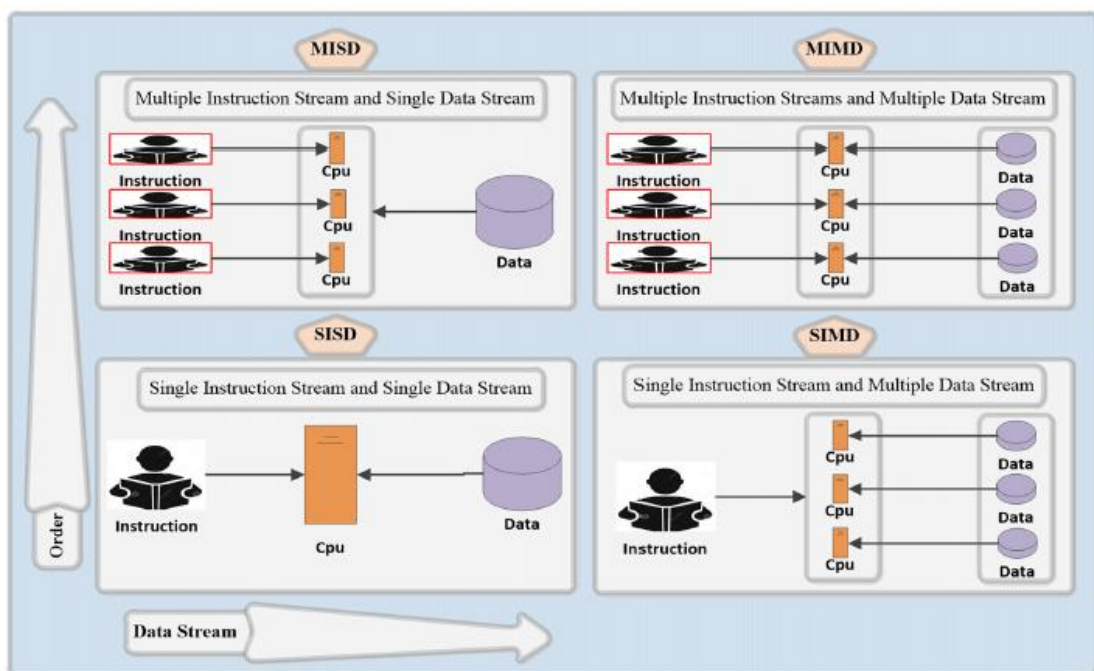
MISD

Multiple Instruction Stream and Single Data Stream

Instruction
Instruction
Instruction

Cpu
Cpu
Cpu

Data

MIMD

Multiple Instruction Streams and Multiple Data Stream

Instruction
Instruction
Instruction

Cpu
Cpu
Cpu

Data
Data
Data

SISD

Single Instruction Stream and Single Data Stream

Instruction

Cpu

Data

SIMD

Single Instruction Stream and Multiple Data Stream

Instruction

Cpu
Cpu
Cpu

Data
Data
Data

Order

Data Stream